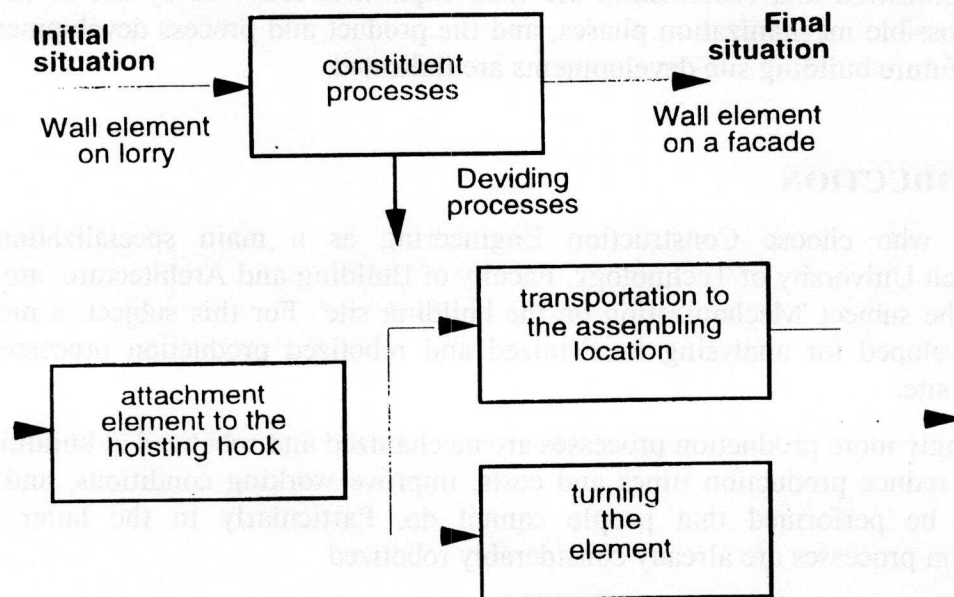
Initial situation

Wall element on lorry

constituent processes

Final situation

Wall element on a facade

Deviding processes

transportation to the assembling location

attachment element to the hoisting hook

turning the element